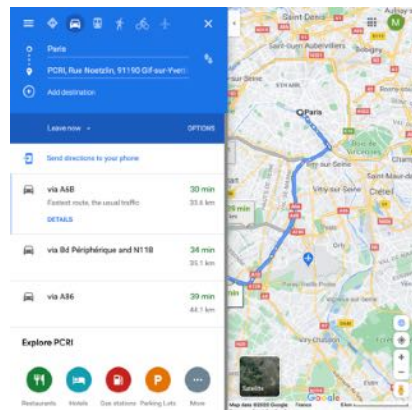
Paris

PCRI, Rue Noetzlin, 91190 Gif-sur-Yvett

Add destination

Leave now

OPTIONS

Send directions to your phone

via A6B

30 min

Fastest route, the usual traffic

33.6 km

DETAILS

via Bd Périphérique and N118

34 min

35.1 km

via A86

39 min

44.1 km

Explore PCRI

Restaurants

Hotels

Gas stations

Parking Lots

More

Saint-Denis

Saint-Ouen

Aubervilliers

Bobigny

Paris

Pantin

Montreuil

Ivry-sur-Seine

Vitry-sur-Seine

Créteil

Orly

Satellite

Map data ©2020 Google

Google

M